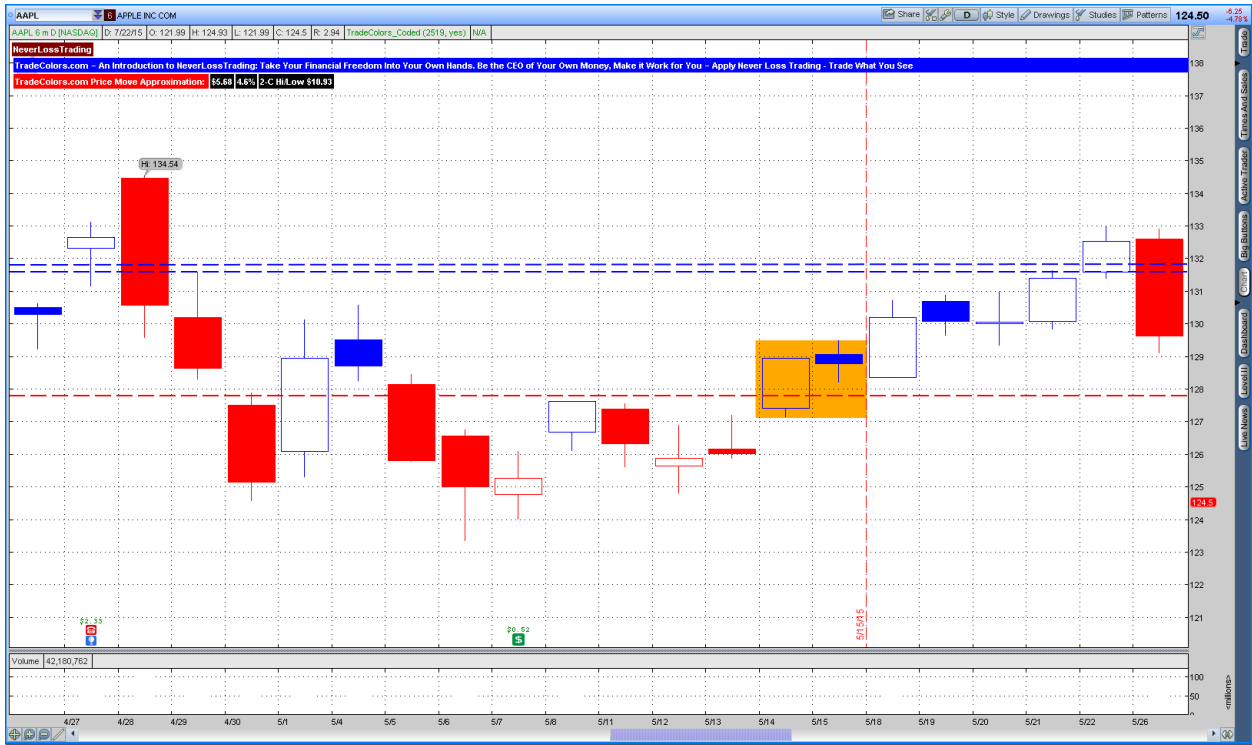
AAPL | APPLE INC COM | Share | Style | Drawings | Studies | Patterns | 124.50 | -6.25 | -4.78%

AAPL 6 m D [NASDAQ] | D: 7/22/15 | O: 121.99 | H: 124.93 | L: 121.99 | C: 124.5 | R: 2.94 | TradeColors_Coded (2519, yes) | N/A

NeverLossTrading

TradeColors.com - An Introduction to NeverLossTrading: Take Your Financial Freedom Into Your Own Hands. Be the CEO of Your Own Money, Make it Work for You - Apply Never Loss Trading - Trade What You See

TradeColors.com Price Move Approximation: $5.68 | 4.6% | 2-C Hi/Low $10.93

Hi: 134.54

$2.35

$0.52

5/15/15

138
137
136
135
134
133
132
131
130
129
128
127
126
125
124.5
124
123
122
121

Volume 42,180,762

100
50
<millions>

4/27 4/28 4/29 4/30 5/1 5/4 5/5 5/6 5/7 5/8 5/11 5/12 5/13 5/14 5/15 5/18 5/19 5/20 5/21 5/22 5/26

Trade | Times And Sales | Active Trader | Big Buttons | Chart | Dashboard | Level II | Live News